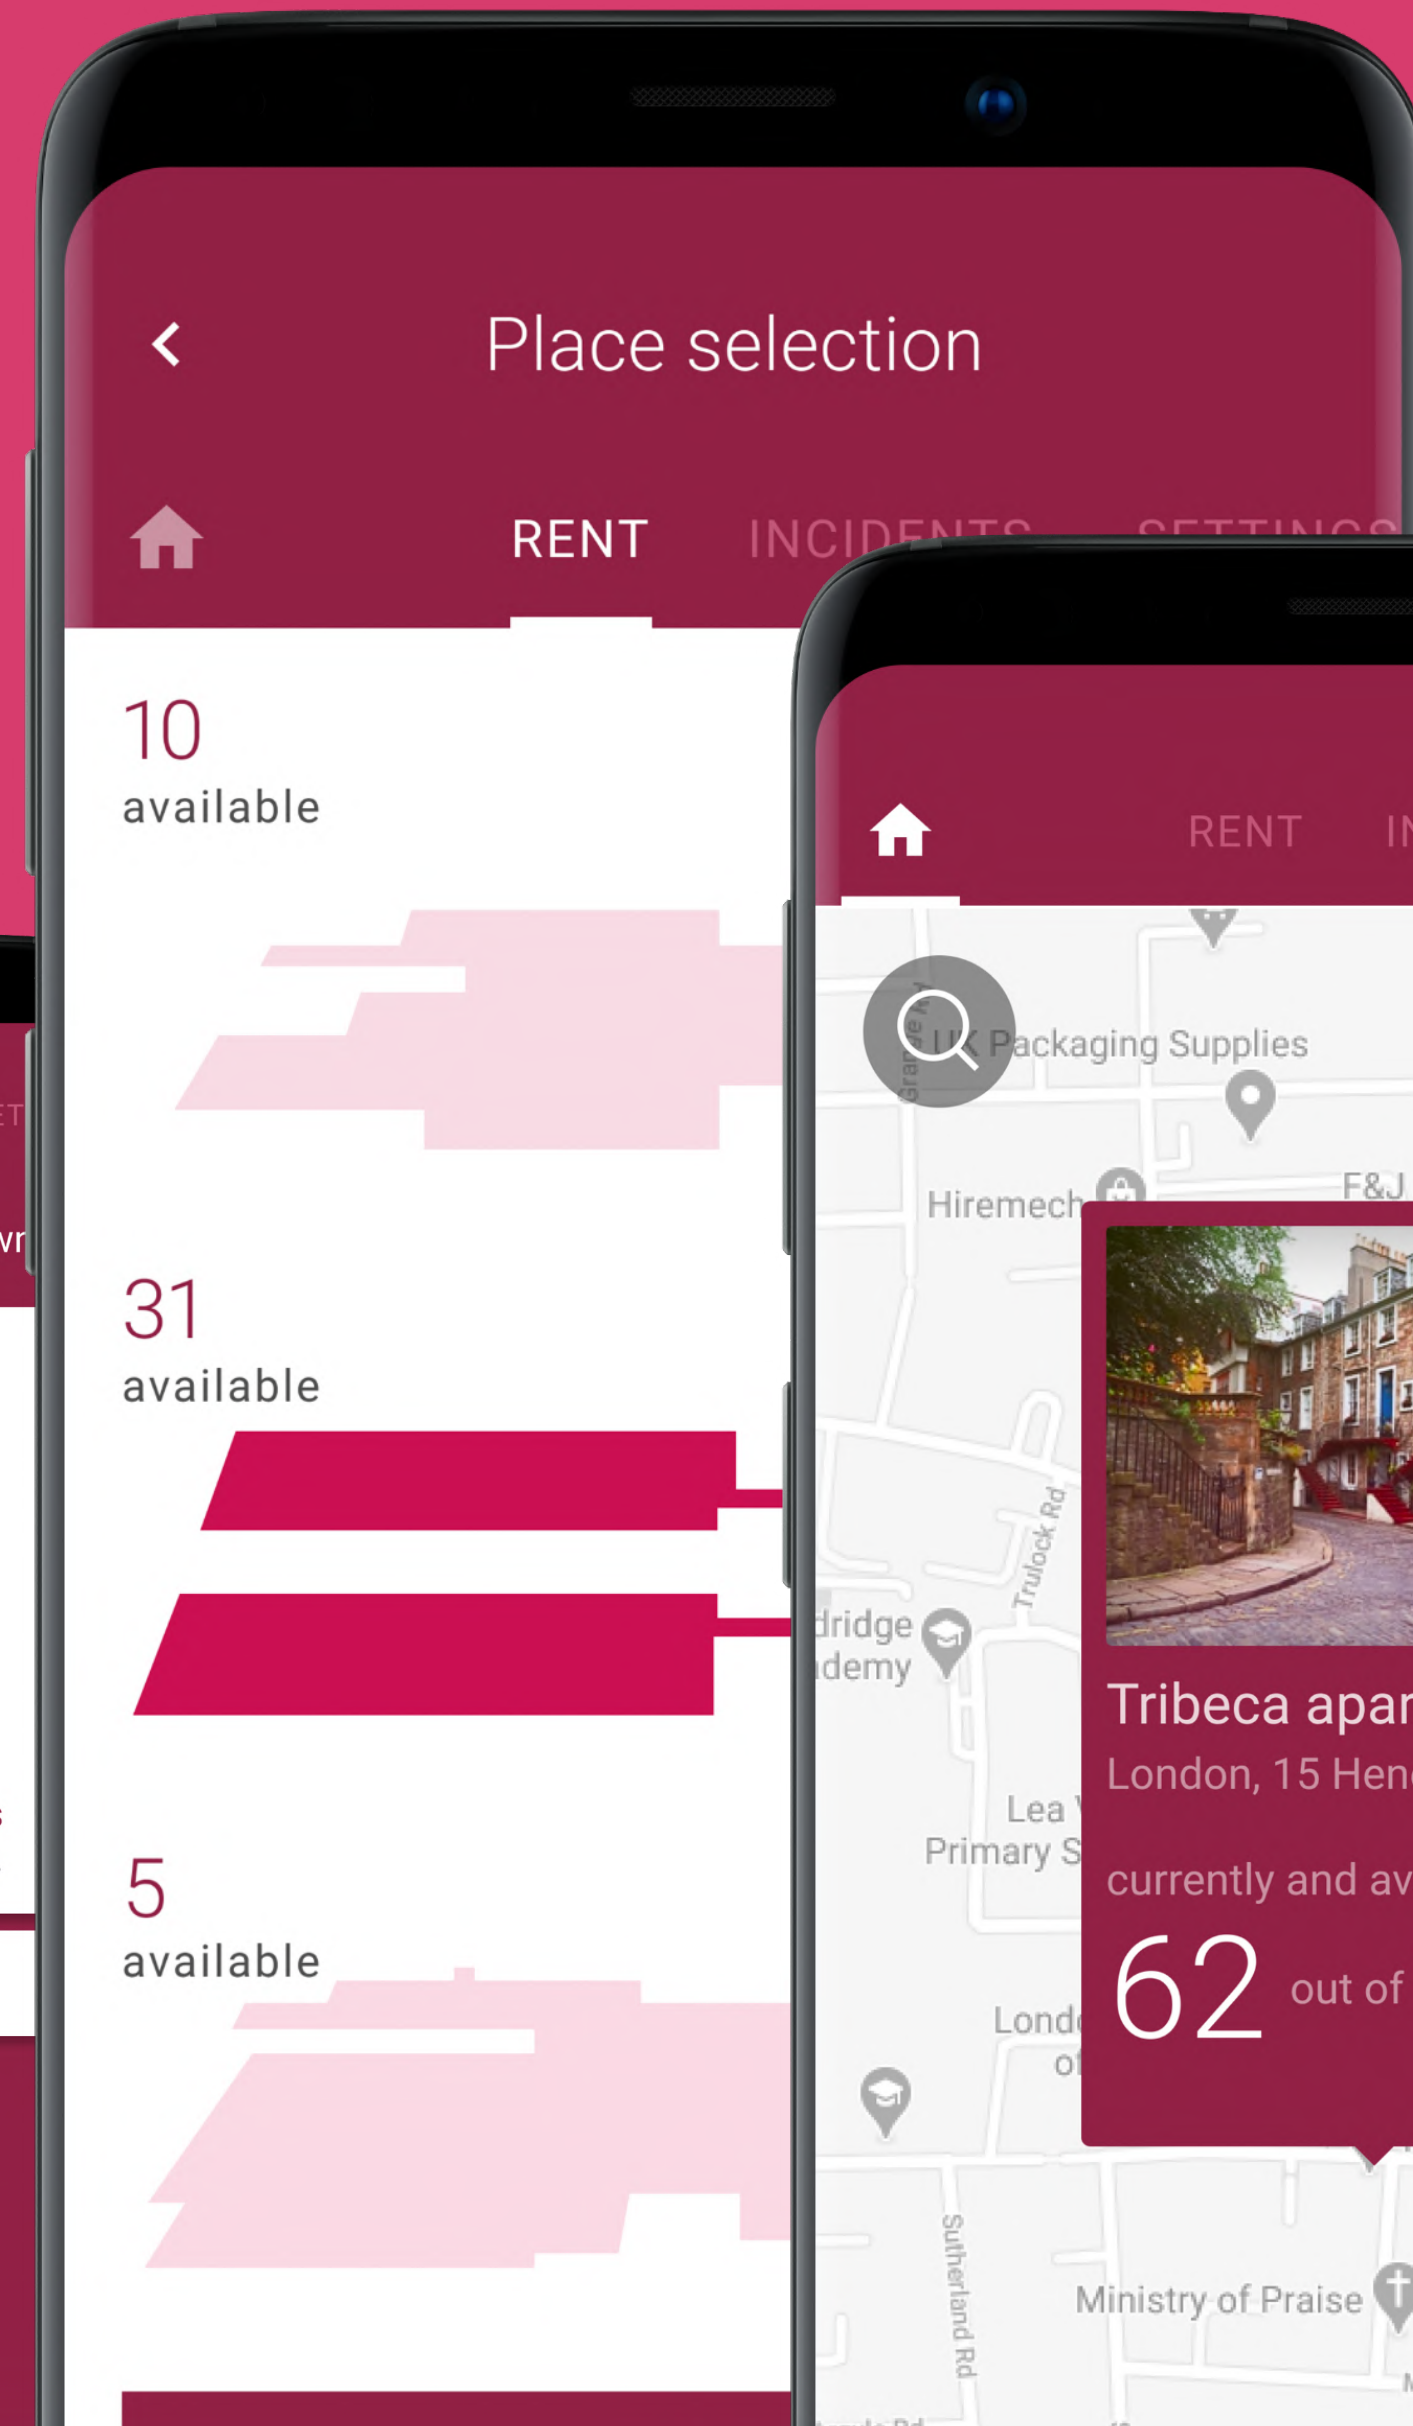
Place selection

RENT INCIDENTS SETTINGS

10
available

31
available

5
available

RENT IN

UK Packaging Supplies

Hiremech

F&J

Trulock Rd

dridge
demy

Lea
Primary S

Lond
o

Sutherland Rd

Ministry of Praise

Tribeca apar
London, 15 Hen
currently and av
62 out of